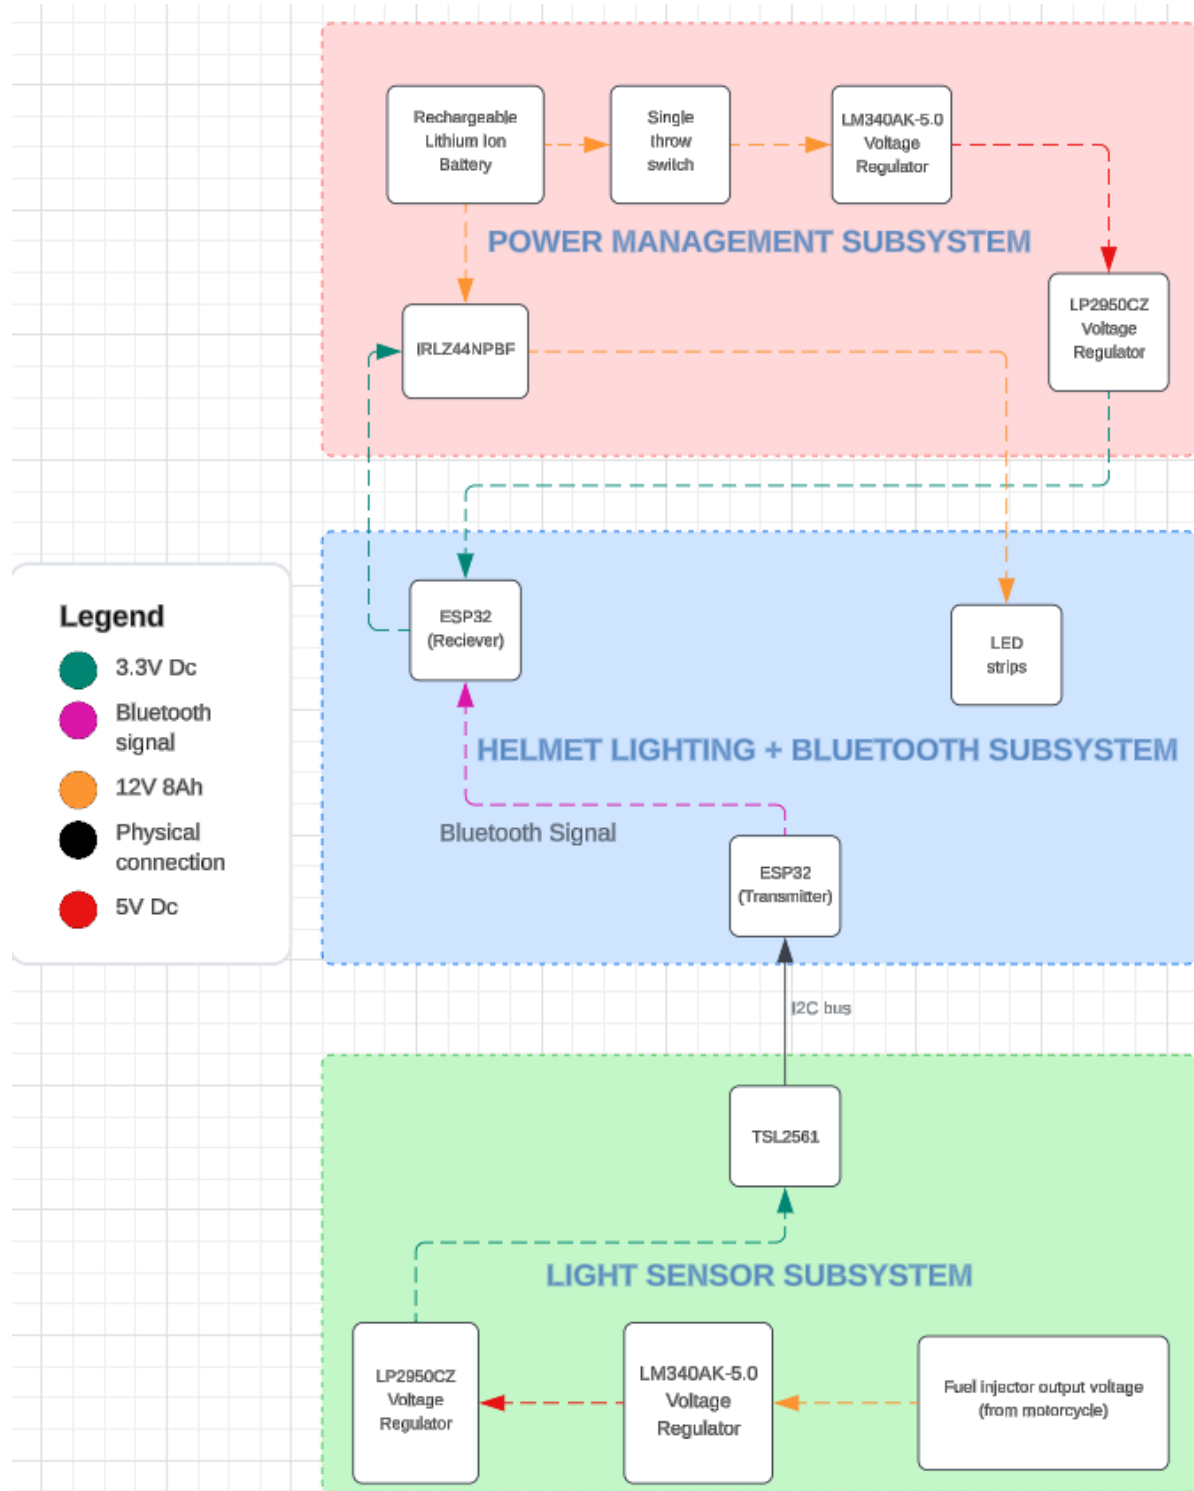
Rechargeable Lithium Ion Battery

Single throw switch

LM340AK-5.0 Voltage Regulator

POWER MANAGEMENT SUBSYSTEM

IRLZ44NPBF

LP2950CZ Voltage Regulator

Legend

3.3V Dc

Bluetooth signal

12V 8Ah

Physical connection

5V Dc

ESP32 (Reciever)

LED strips

HELMET LIGHTING + BLUETOOTH SUBSYSTEM

Bluetooth Signal

ESP32 (Transmitter)

I2C bus

TSL2561

LIGHT SENSOR SUBSYSTEM

LP2950CZ Voltage Regulator

LM340AK-5.0 Voltage Regulator

Fuel injector output voltage (from motorcycle)